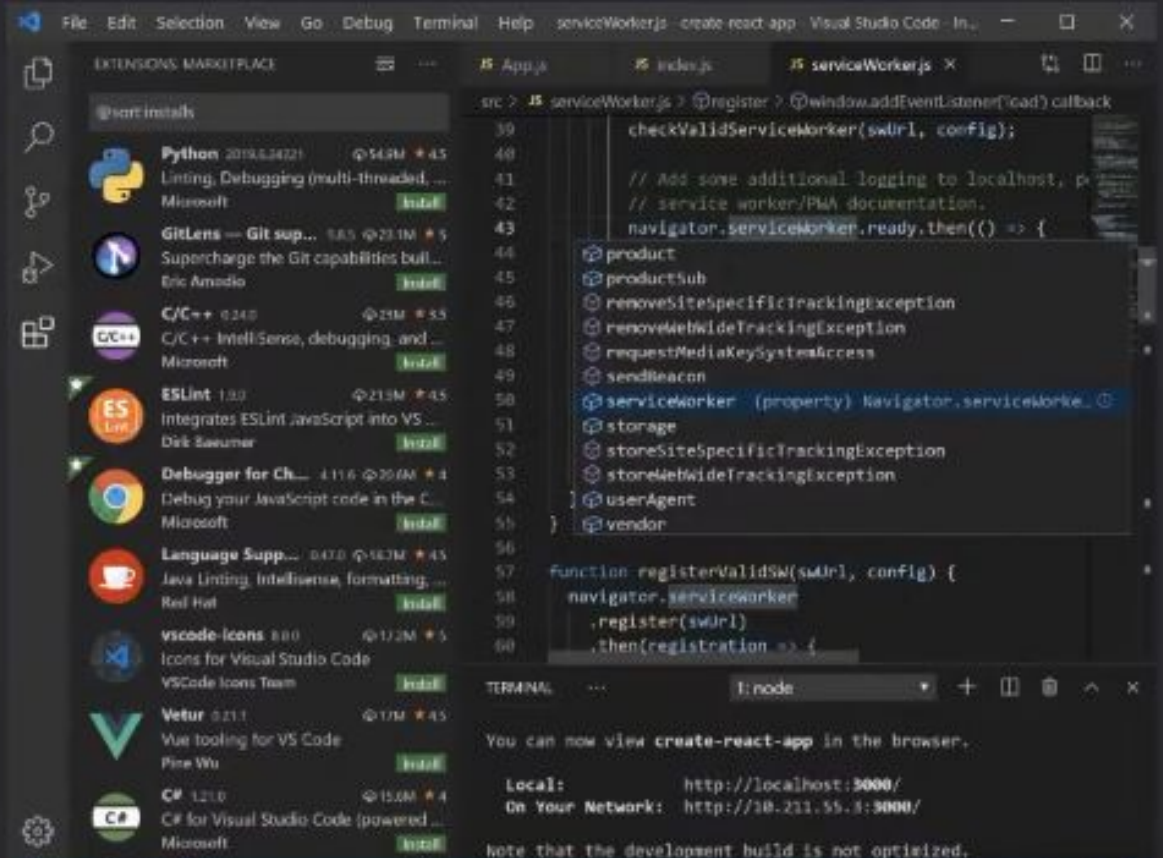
File Edit Selection View Go Debug Terminal Help serviceWorker.js - create-react-app - Visual Studio Code - In...

EXTENSIONS: MARKETPLACE

@sort:installs

Python 2019.6.24221 54.9M ★4.5
Linting, Debugging (multi-threaded, ...
Microsoft Install

GitLens — Git sup... 9.8.5 23.1M ★5
Supercharge the Git capabilities buil...
Eric Amodio Install

C/C++ 0.24.0 23M ★3.5
C/C++ IntelliSense, debugging, and ...
Microsoft Install

ESLint 1.9.0 21.9M ★4.5
Integrates ESLint JavaScript into VS ...
Dirk Baeumer Install

Debugger for Ch... 4.11.6 20.6M ★4
Debug your JavaScript code in the C...
Microsoft Install

Language Supp... 0.47.0 18.7M ★4.5
Java Linting, Intellisense, formatting, ...
Red Hat Install

vscode-icons 8.8.0 17.2M ★5
Icons for Visual Studio Code
VSCode Icons Team Install

Vetur 0.21.1 17M ★4.5
Vue tooling for VS Code
Pine Wu Install

C# 1.21.0 15.6M ★4
C# for Visual Studio Code (powered ...
Microsoft Install

JS App.js JS index.js JS serviceWorker.js ×

src > JS serviceWorker.js > register > window.addEventListener('load') callback

39 checkValidServiceWorker(swUrl, config);
40
41 // Add some additional logging to localhost, p
42 // service worker/PWA documentation.
43 navigator.serviceWorker.ready.then(() => {
44
45
46
47
48
49
50
51
52
53
54 }
55 }
56
57 function registerValidSW(swUrl, config) {
58 navigator.serviceWorker
59 .register(swUrl)
60 .then(registration => {

product
productSub
removeSiteSpecificTrackingException
removeWebWideTrackingException
requestMediaKeySystemAccess
sendBeacon
serviceWorker (property) Navigator.serviceWorke...
storage
storeSiteSpecificTrackingException
storeWebWideTrackingException
userAgent
vendor

TERMINAL ... 1: node

You can now view create-react-app in the browser.

Local: http://localhost:3000/
On Your Network: http://10.211.55.3:3000/

Note that the development build is not optimized.